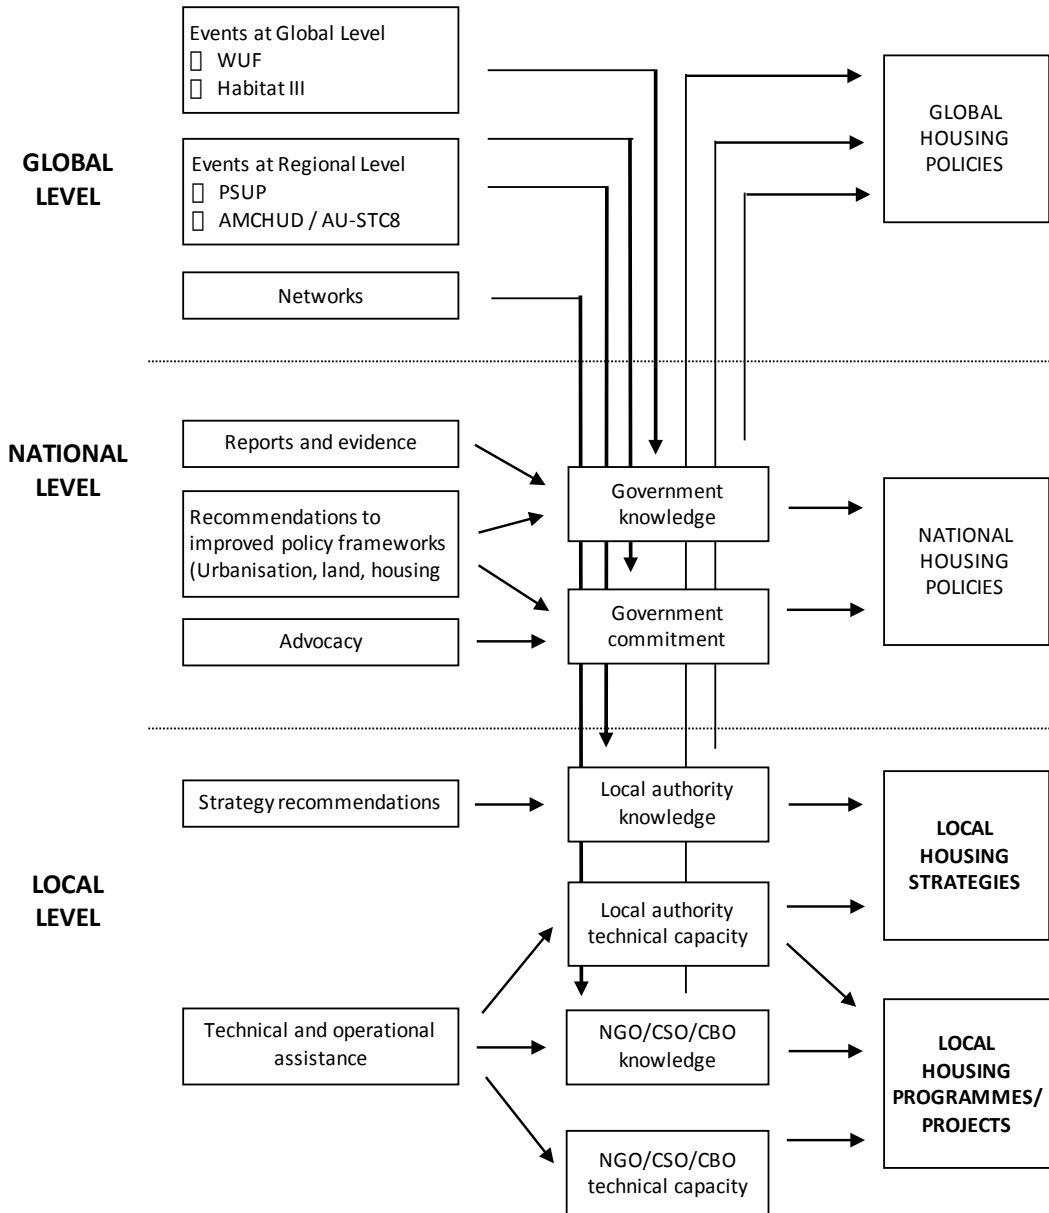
GLOBAL LEVEL

Events at Global Level
 WUF
 Habitat III

Events at Regional Level
 PSUP
 AMCHUD / AU-STC8

Networks

GLOBAL HOUSING POLICIES

NATIONAL LEVEL

Reports and evidence

Recommendations to improved policy frameworks (Urbanisation, land, housing

Advocacy

Government knowledge

Government commitment

NATIONAL HOUSING POLICIES

LOCAL LEVEL

Strategy recommendations

Technical and operational assistance

Local authority knowledge

Local authority technical capacity

NGO/CSO/CBO knowledge

NGO/CSO/CBO technical capacity

LOCAL HOUSING STRATEGIES

LOCAL HOUSING PROGRAMMES/ PROJECTS